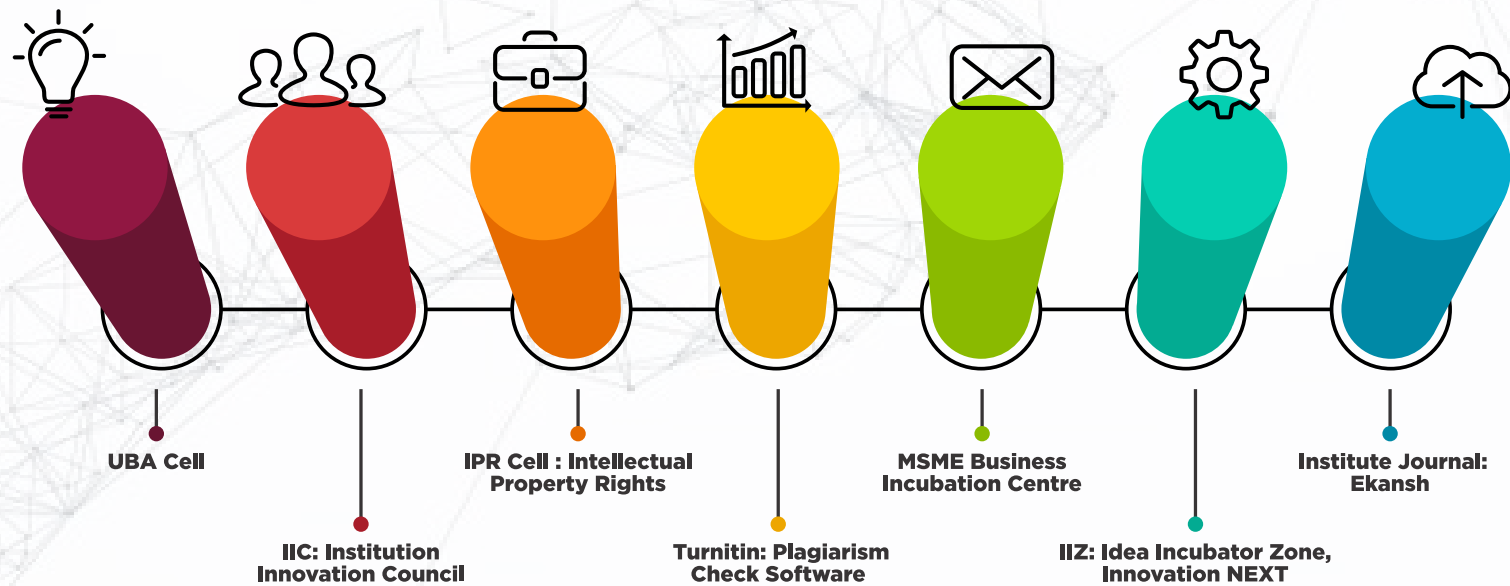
UBA Cell

IIC: Institution Innovation Council

IPR Cell : Intellectual Property Rights

Turnitin: Plagiarism Check Software

MSME Business Incubation Centre

IIZ: Idea Incubator Zone, Innovation NEXT

Institute Journal: Ekansh